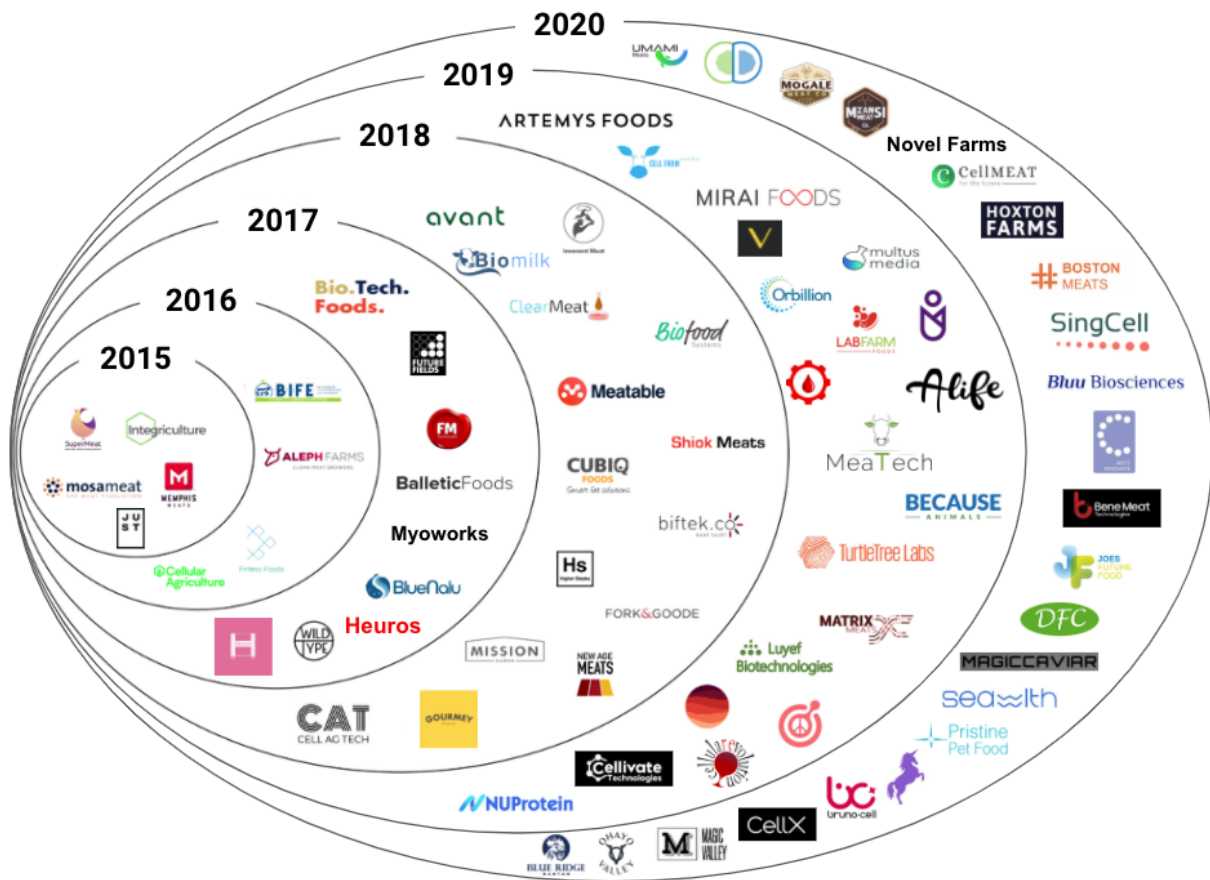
2020

2019

2018

2017

2016

2015

UMAMI Meats

MOGALE MEAT CO.

MZANSI MEAT

ARTEMYS FOODS

Novel Farms

CELL FARM

CellMEAT

MIRAI FOODS

HOXTON FARMS

avant

Innocent Meat

Biomilk

multus media

BOSTON MEATS

Bio.Tech. Foods.

Orbillion

ClearMeat

SingCell

LABFARM FOODS

Biofood Systems

FUTURE FIELDS

Bluu Biosciences

Alife

BIFE

Meatable

FM

SuperMeat

Integriculture

Shiok Meats

MeaTech

ALEPH FARMS

CUBIQ FOODS

BalleticFoods

mosameat

MEMPHIS MEATS

BECAUSE ANIMALS

Bene Meat Technologies

biftek.co

Myoworks

JUST

Finless Foods

TurtleTree Labs

JOES FUTURE FOOD

Cellular Agriculture

Hs

BlueNalu

DFC

FORK&GOODE

MATRIX MEATS

Heuros

WILD TYPE

MAGICCAVIAR

MISSION BARNS

Luyef Biotechnologies

NEW AGE MEATS

seawith

CAT CELL AG TECH

GOURMEY

Pristine Pet Food

Cellivate Technologies

cellular evolution

bruno-cell

NUProtein

CellX

MAGIC VALLEY

OHAYO VALLEY

BLUE RIDGE BANTAM